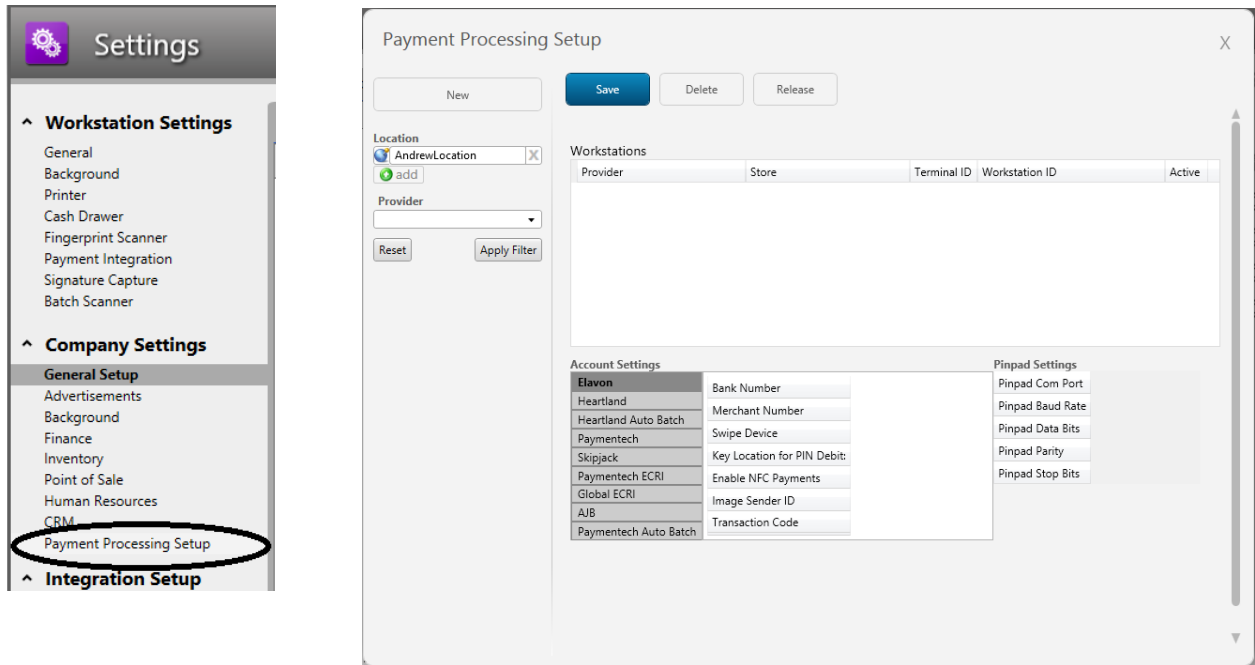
Settings

^ Workstation Settings
General
Background
Printer
Cash Drawer
Fingerprint Scanner
Payment Integration
Signature Capture
Batch Scanner

^ Company Settings
General Setup
Advertisements
Background
Finance
Inventory
Point of Sale
Human Resources
CRM
Payment Processing Setup

^ Integration Setup

Payment Processing Setup

X

New

Save

Delete

Release

Location
AndrewLocation
add

Provider

Reset

Apply Filter

Workstations

| Provider | Store | Terminal ID | Workstation ID | Active |
|---|---|---|---|---|

Account Settings
Elavon
Heartland
Heartland Auto Batch
Paymentech
Skipjack
Paymentech ECRI
Global ECRI
AJB
Paymentech Auto Batch

Bank Number
Merchant Number
Swipe Device
Key Location for PIN Debit:
Enable NFC Payments
Image Sender ID
Transaction Code

Pinpad Settings
Pinpad Com Port
Pinpad Baud Rate
Pinpad Data Bits
Pinpad Parity
Pinpad Stop Bits